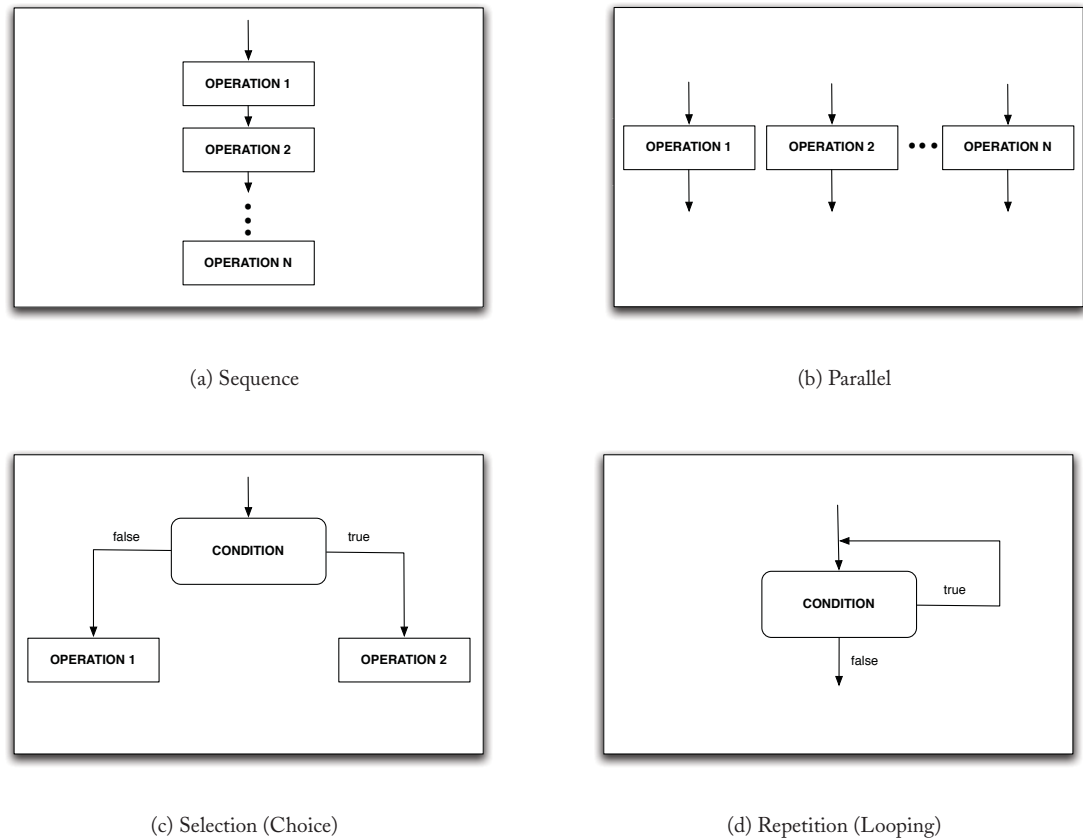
OPERATION 1

OPERATION 2

OPERATION N

(a) Sequence

OPERATION 1

OPERATION 2

OPERATION N

(b) Parallel

false

CONDITION

true

OPERATION 1

OPERATION 2

(c) Selection (Choice)

CONDITION

true

false

(d) Repetition (Looping)